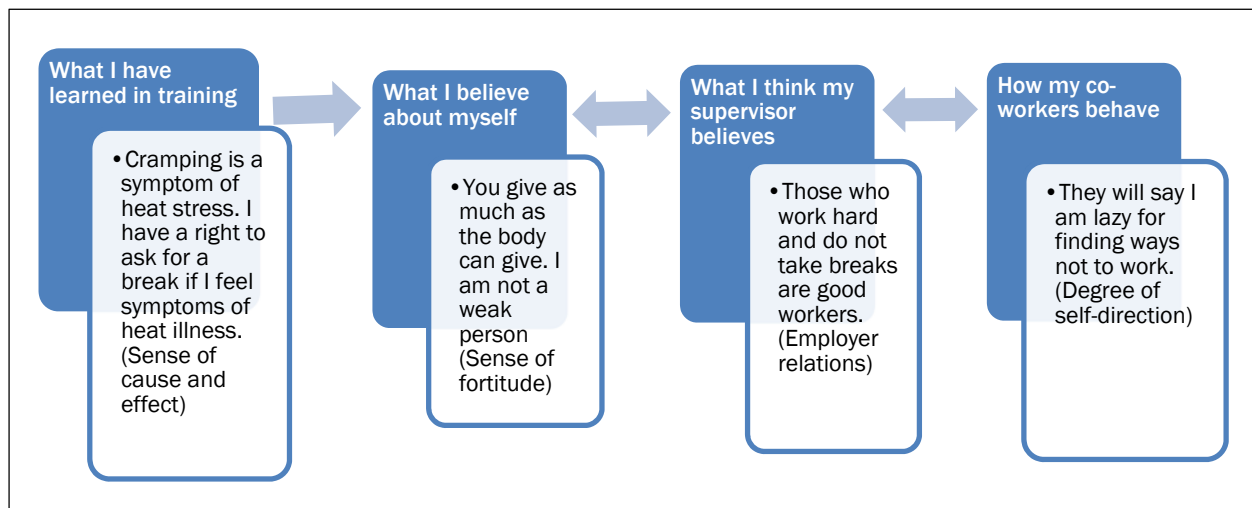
What I have learned in training

• Cramping is a symptom of heat stress. I have a right to ask for a break if I feel symptoms of heat illness. (Sense of cause and effect)

What I believe about myself

• You give as much as the body can give. I am not a weak person (Sense of fortitude)

What I think my supervisor believes

• Those who work hard and do not take breaks are good workers. (Employer relations)

How my co-workers behave

• They will say I am lazy for finding ways not to work. (Degree of self-direction)